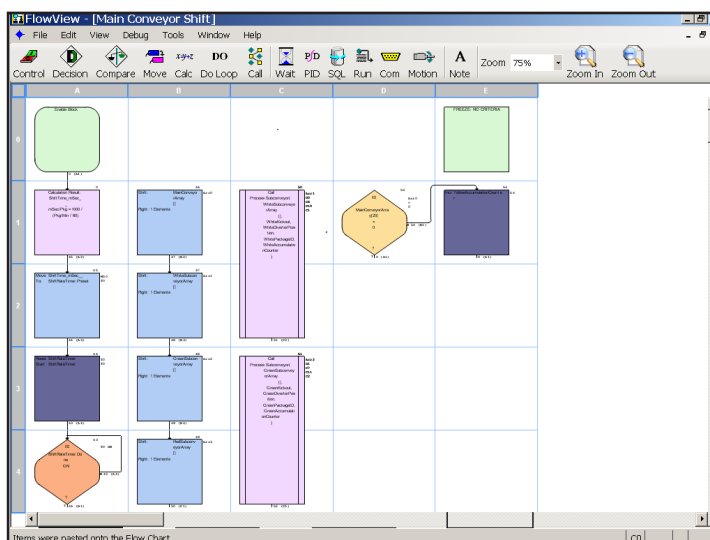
FlowView - [Main Conveyor Shift]

File Edit View Debug Tools Window Help

Control Decision Compare Move Calc Do Loop Call Wait PID SQL Run Com Motion Note Zoom 75% Zoom In Zoom Out

A B C D E

0 Create Block FRECDC NO ONTORA

1 Calculator Result: ShiftTime_mSec_ = (ShiftPrg) * 1000 / (Pkg/Min / 60)

Shift: MainConveyorArray Right: 1 Elements

Call Process Subconveyor( WriteSubconveyorArray [], WriteKickout, WriteDiverterPosition, WritePackageID, WriteAccumulatedCounter )

MainConveyorArray[20] = 0

2 Move: ShiftTime_mSec_ To: ShiftNewTimer.Preset

Shift: WriteSubconveyorArray Right: 1 Elements

3 Reset: ShiftNewTimer Start: ShiftNewTimer

Shift: GreenSubconveyorArray Right: 1 Elements

Call Process Subconveyor( GreenSubconveyorArray [], GreenKickout, GreenDiverterPosition, GreenPackageID, GreenAccumulatedCounter )

4 ShiftNewTimer.Done = ON

Shift: RedSubconveyorArray Right: 1 Elements

Items were pasted onto the Flow Chart